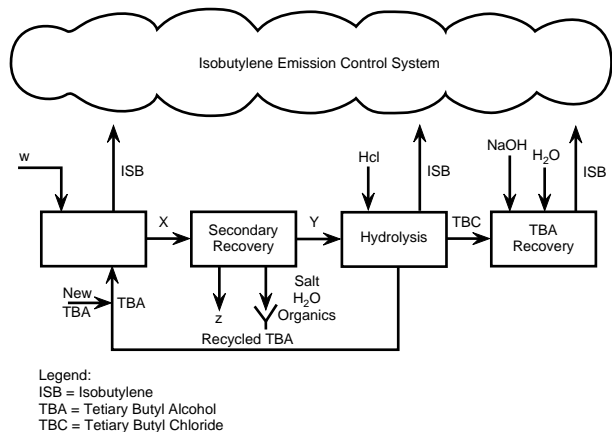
Isobutylene Emission Control System

w

ISB

X

Secondary Recovery

Y

Hcl

ISB

Hydrolysis

TBC

NaOH

$H_2O$

ISB

TBA Recovery

New TBA

TBA

z

Salt
$H_2O$
Organics

Recycled TBA

Legend:
ISB = Isobutylene
TBA = Tetiary Butyl Alcohol
TBC = Tetiary Butyl Chloride